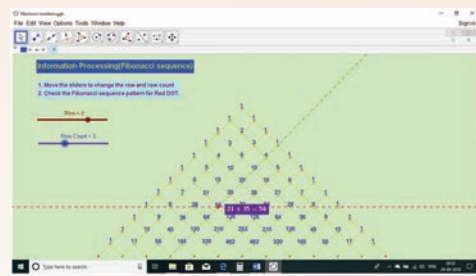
Fibonacci numbers.ggb

File Edit View Options Tools Window Help

Sign in

Information Processing(Fibonacci sequence)

1. Move the sliders to change the row and rows count
2. Check the Fibonacci sequence pattern for Red DOT.

Row = 8

Row Count = 3

1
1 1
1 2 1
1 3 3 1
1 4 6 4 1
1 5 10 10 5 1
1 6 15 20 15 6 1
1 7 21 35 35 21 7 1
1 8 28 56 70 56 28 8 1
1 9 36 84 126 126 84 36 9 1
1 10 45 120 210 252 210 120 45 10 1
1 11 55 165 330 462 462 330 165 55 11 1

21 + 35 = 56

Type here to search